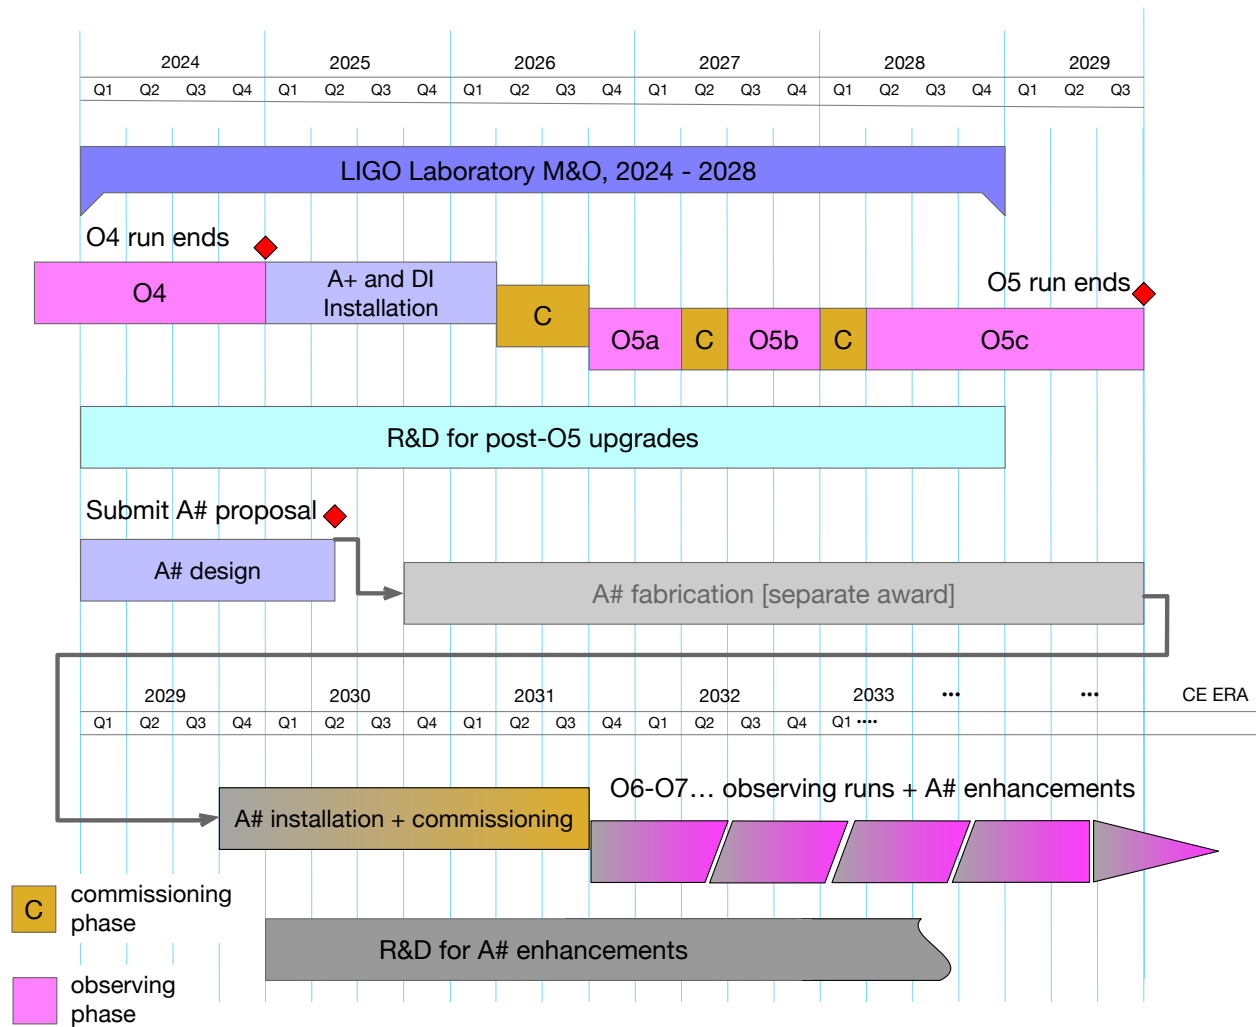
2024 2025 2026 2027 2028 2029

Q1 Q2 Q3 Q4 Q1 Q2 Q3 Q4 Q1 Q2 Q3 Q4 Q1 Q2 Q3 Q4 Q1 Q2 Q3 Q4 Q1 Q2 Q3

LIGO Laboratory M&O, 2024 - 2028

O4 run ends

O4

A+ and DI Installation

C

O5 run ends

O5a C O5b C O5c

R&D for post-O5 upgrades

Submit A# proposal

A# design

A# fabrication [separate award]

2029 2030 2031 2032 2033 ••• ••• CE ERA

Q1 Q2 Q3 Q4 Q1 Q2 Q3 Q4 Q1 Q2 Q3 Q4 Q1 Q2 Q3 Q4 Q1 ••••

A# installation + commissioning

O6-O7… observing runs + A# enhancements

C commissioning phase

observing phase

R&D for A# enhancements